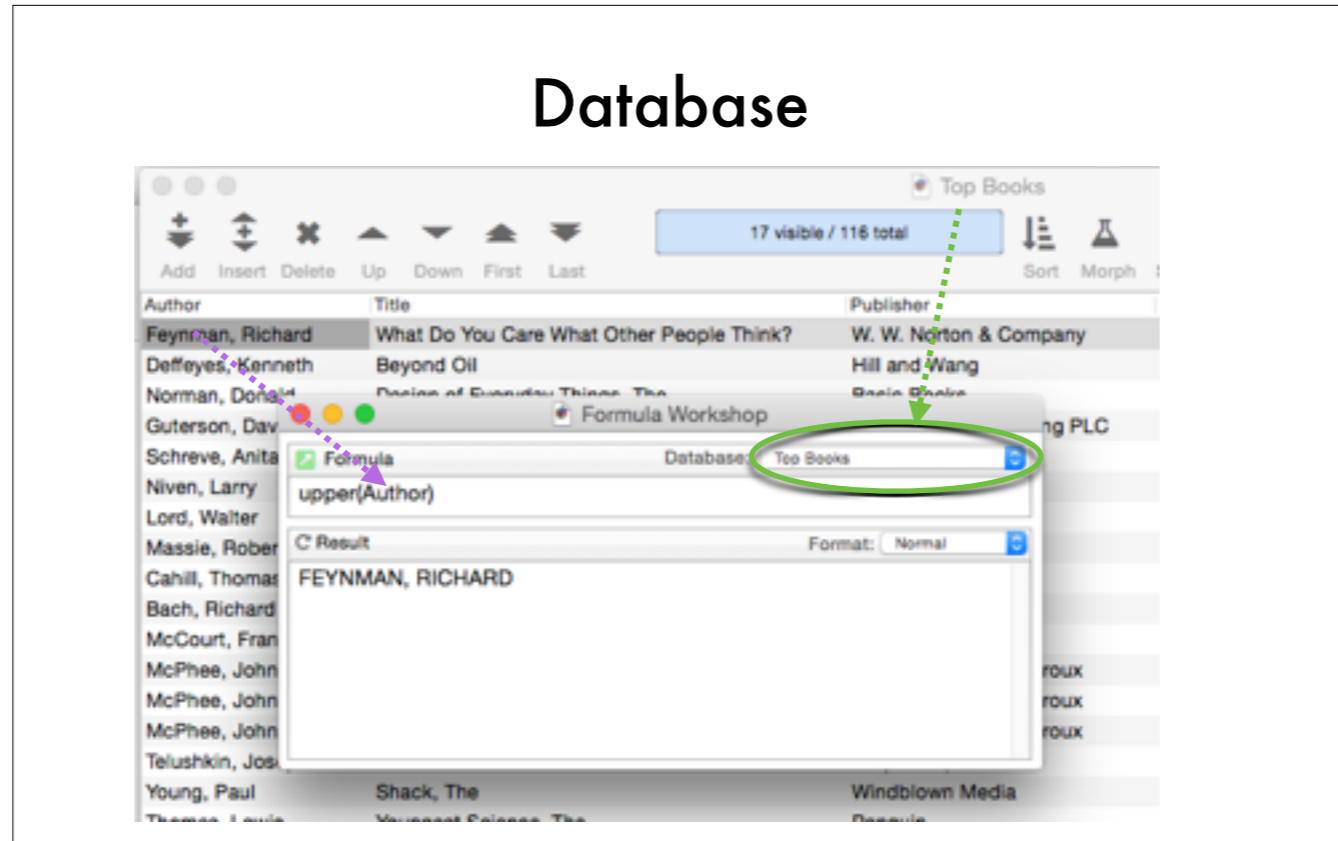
Database

Top Books

Add Insert Delete Up Down First Last

17 visible / 116 total

Sort Morph

| Author | Title | Publisher |
|---|---|---|
| Feynman, Richard | What Do You Care What Other People Think? | W. W. Norton & Company |
| Deffeyes, Kenneth | Beyond Oil | Hill and Wang |
| Norman, Donald | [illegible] | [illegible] |
| Guterson, Dav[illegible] | | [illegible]ng PLC |
| Schreve, Anita | | |
| Niven, Larry | | |
| Lord, Walter | | |
| Massie, Rober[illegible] | | |
| Cahill, Thomas | | |
| Bach, Richard | | |
| McCourt, Fran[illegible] | | |
| McPhee, John | | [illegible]roux |
| McPhee, John | | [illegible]roux |
| McPhee, John | | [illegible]roux |
| Telushkin, Jos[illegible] | | |
| Young, Paul | Shack, The | Windblown Media |
| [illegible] | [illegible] | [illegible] |

Formula Workshop

Formula

Database: Top Books

upper(Author)

Result

Format: Normal

FEYNMAN, RICHARD